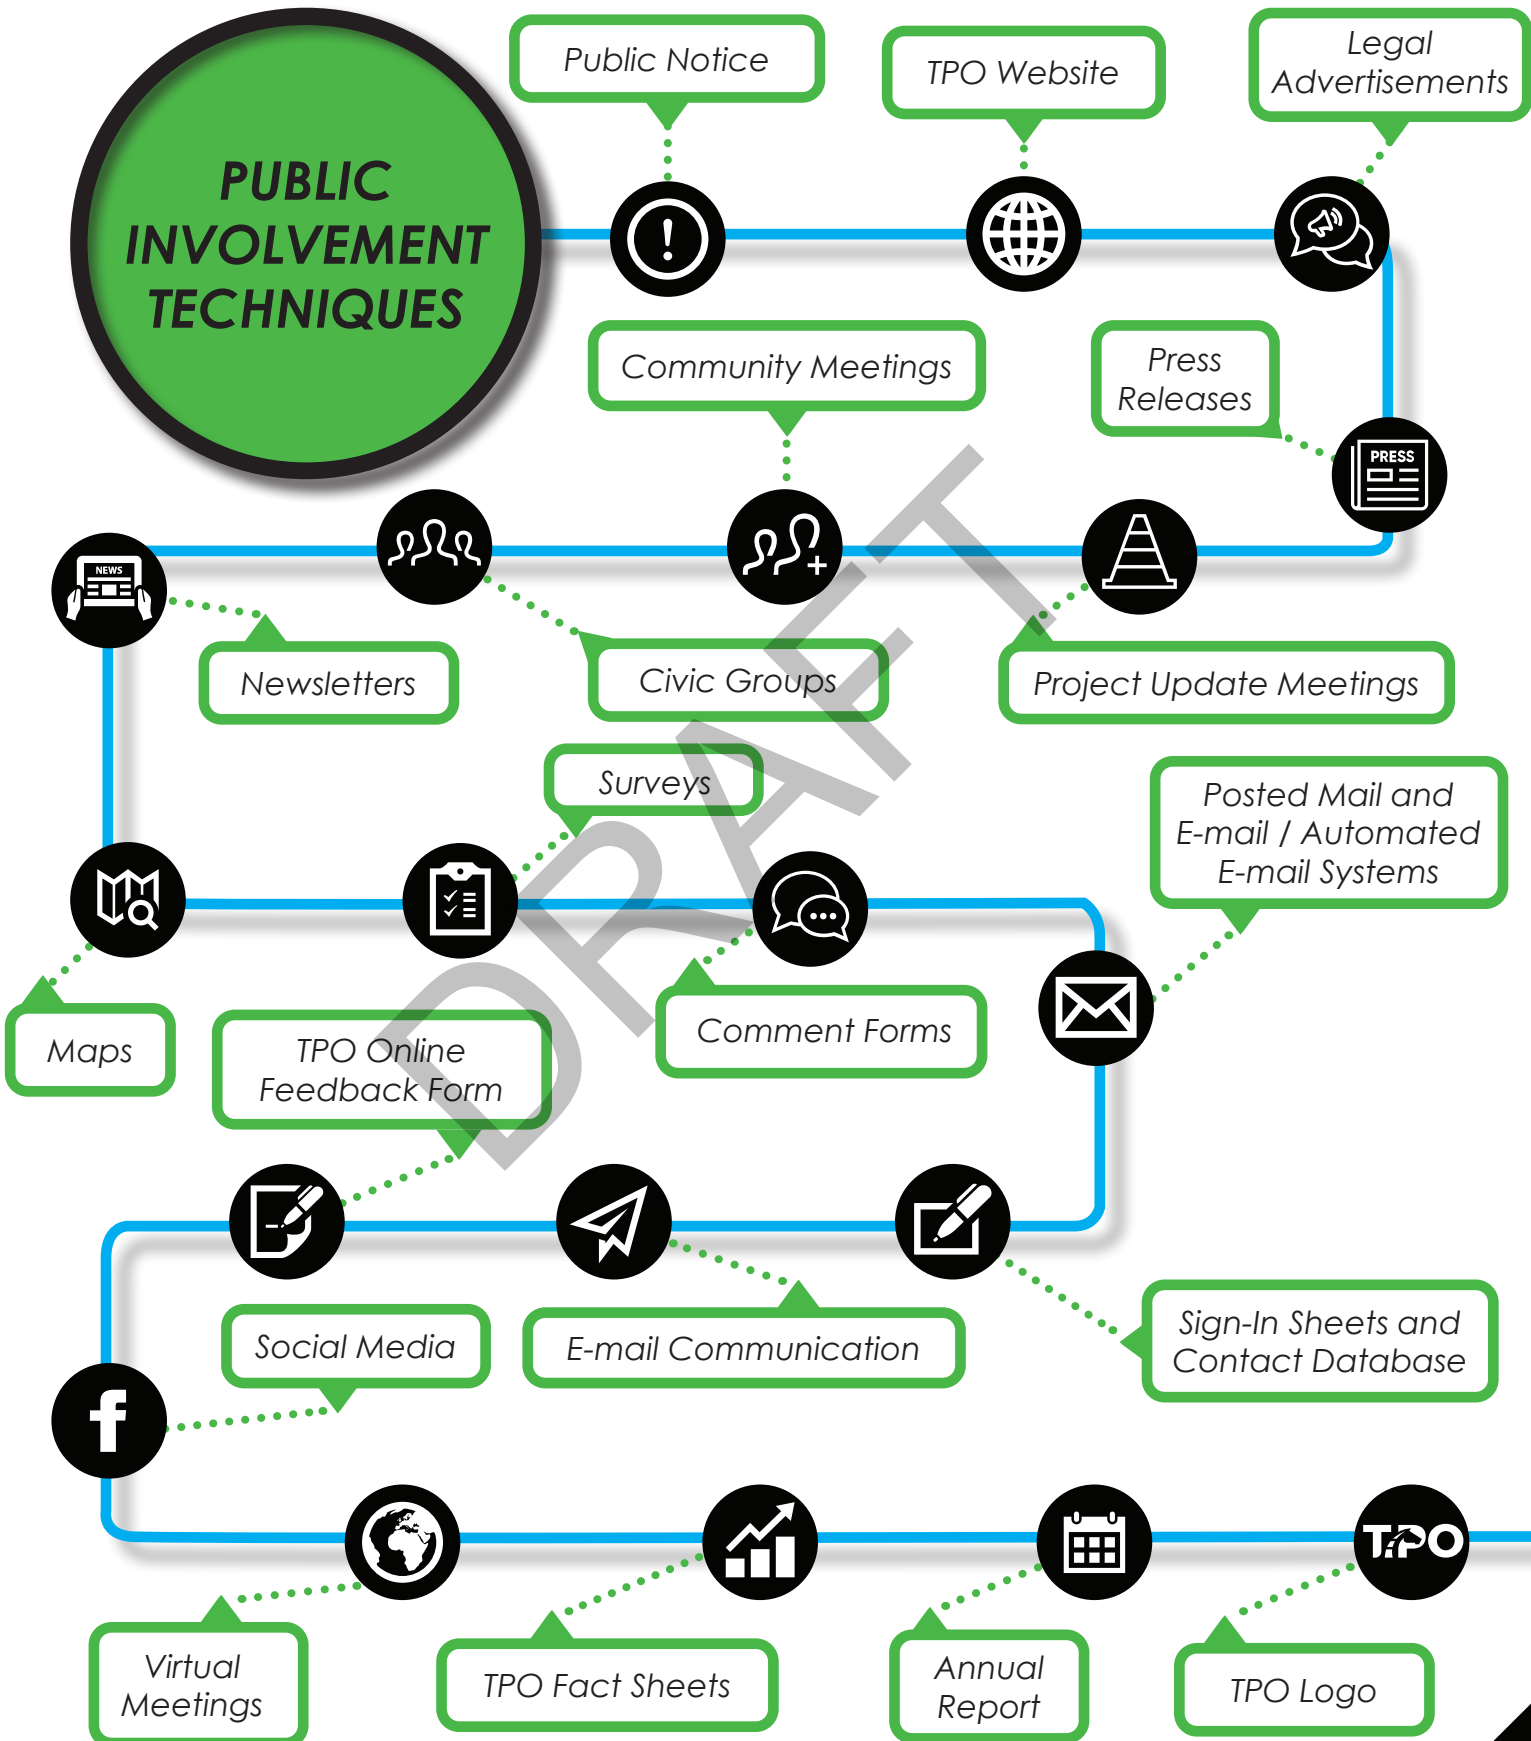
PUBLIC INVOLVEMENT TECHNIQUES

Public Notice

TPO Website

Legal Advertisements

Community Meetings

Press Releases

PRESS

NEWS

Newsletters

Civic Groups

Project Update Meetings

Surveys

Posted Mail and E-mail / Automated E-mail Systems

Maps

TPO Online Feedback Form

Comment Forms

DRAFT

Social Media

E-mail Communication

Sign-In Sheets and Contact Database

TPO

Virtual Meetings

TPO Fact Sheets

Annual Report

TPO Logo